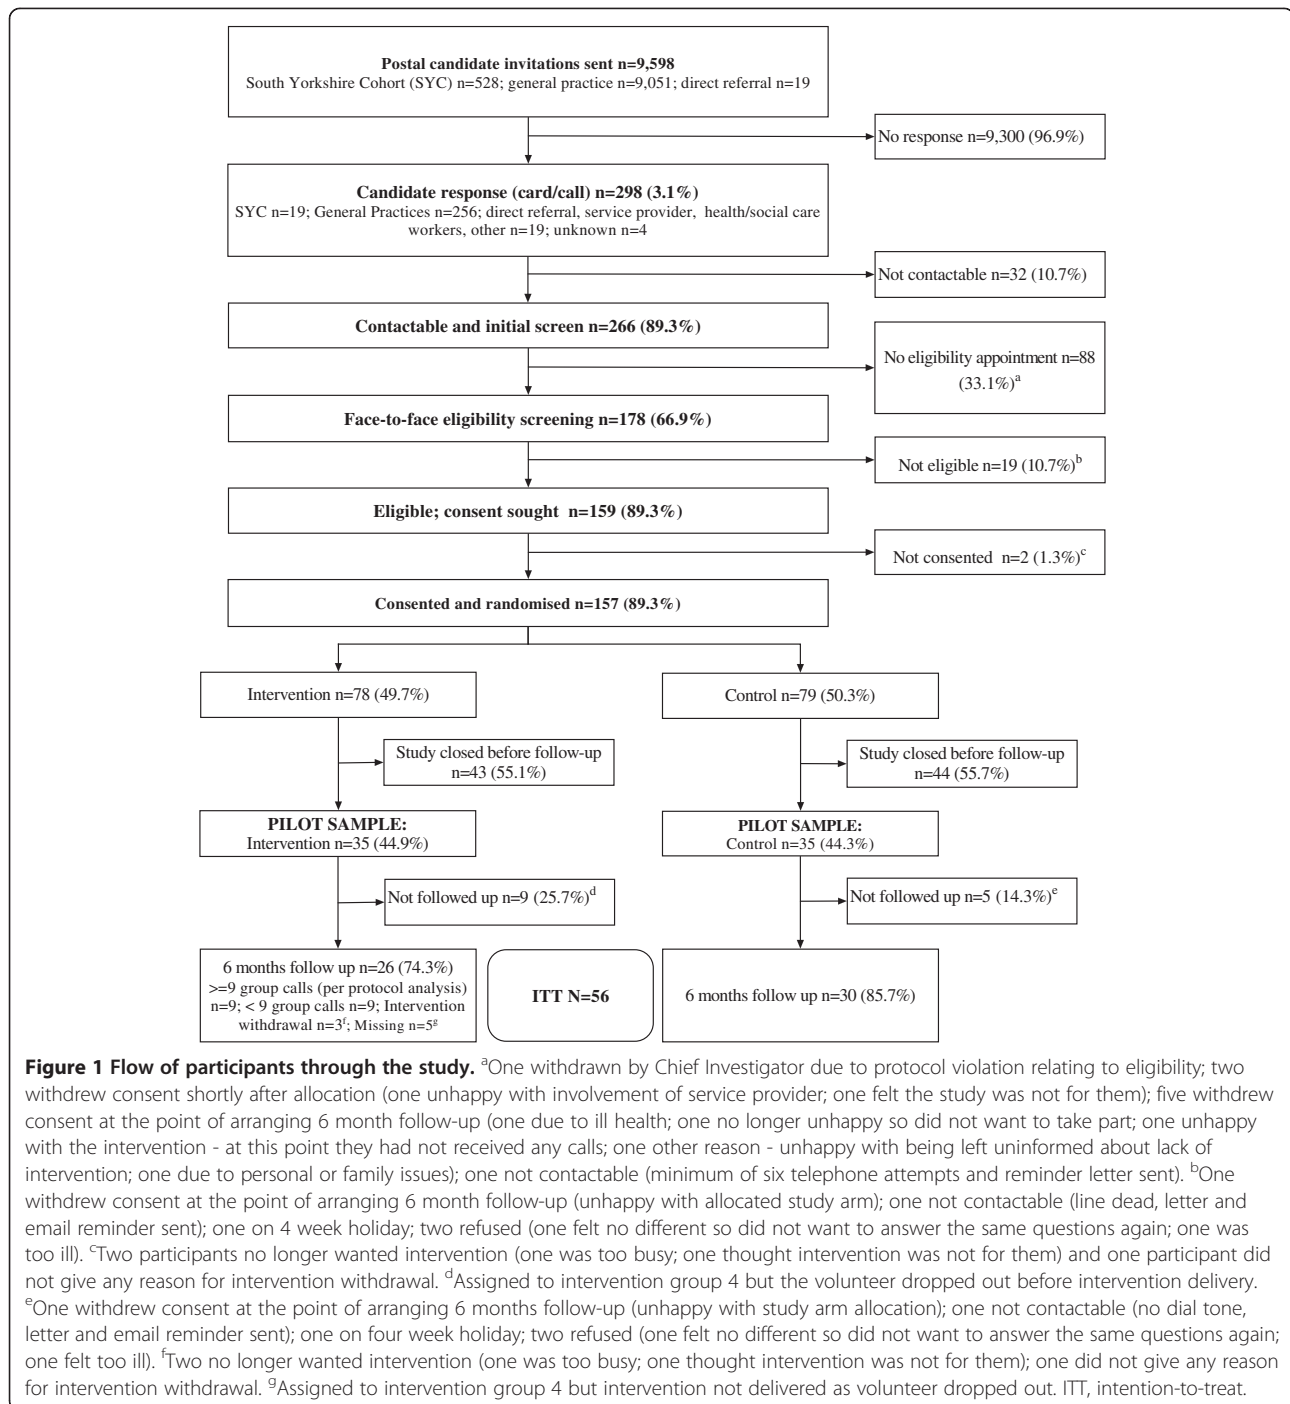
**Postal candidate invitations sent n=9,598**
South Yorkshire Cohort (SYC) n=528; general practice n=9,051; direct referral n=19

No response n=9,300 (96.9%)

**Candidate response (card/call) n=298 (3.1%)**
SYC n=19; General Practices n=256; direct referral, service provider, health/social care workers, other n=19; unknown n=4

Not contactable n=32 (10.7%)

**Contactable and initial screen n=266 (89.3%)**

No eligibility appointment n=88 (33.1%)$^a$

**Face-to-face eligibility screening n=178 (66.9%)**

Not eligible n=19 (10.7%)$^b$

**Eligible; consent sought n=159 (89.3%)**

Not consented n=2 (1.3%)$^c$

**Consented and randomised n=157 (89.3%)**

Intervention n=78 (49.7%)

Control n=79 (50.3%)

Study closed before follow-up n=43 (55.1%)

Study closed before follow-up n=44 (55.7%)

**PILOT SAMPLE:**
Intervention n=35 (44.9%)

**PILOT SAMPLE:**
Control n=35 (44.3%)

Not followed up n=9 (25.7%)$^d$

Not followed up n=5 (14.3%)$^e$

6 months follow up n=26 (74.3%) >=9 group calls (per protocol analysis) n=9; < 9 group calls n=9; Intervention withdrawal n=3$^f$; Missing n=5$^g$

**ITT N=56**

6 months follow up n=30 (85.7%)

**Figure 1 Flow of participants through the study.** $^a$One withdrawn by Chief Investigator due to protocol violation relating to eligibility; two withdrew consent shortly after allocation (one unhappy with involvement of service provider; one felt the study was not for them); five withdrew consent at the point of arranging 6 month follow-up (one due to ill health; one no longer unhappy so did not want to take part; one unhappy with the intervention - at this point they had not received any calls; one other reason - unhappy with being left uninformed about lack of intervention; one due to personal or family issues); one not contactable (minimum of six telephone attempts and reminder letter sent). $^b$One withdrew consent at the point of arranging 6 month follow-up (unhappy with allocated study arm); one not contactable (line dead, letter and email reminder sent); one on 4 week holiday; two refused (one felt no different so did not want to answer the same questions again; one was too ill). $^c$Two participants no longer wanted intervention (one was too busy; one thought intervention was not for them) and one participant did not give any reason for intervention withdrawal. $^d$Assigned to intervention group 4 but the volunteer dropped out before intervention delivery. $^e$One withdrew consent at the point of arranging 6 months follow-up (unhappy with study arm allocation); one not contactable (no dial tone, letter and email reminder sent); one on four week holiday; two refused (one felt no different so did not want to answer the same questions again; one felt too ill). $^f$Two no longer wanted intervention (one was too busy; one thought intervention was not for them); one did not give any reason for intervention withdrawal. $^g$Assigned to intervention group 4 but intervention not delivered as volunteer dropped out. ITT, intention-to-treat.